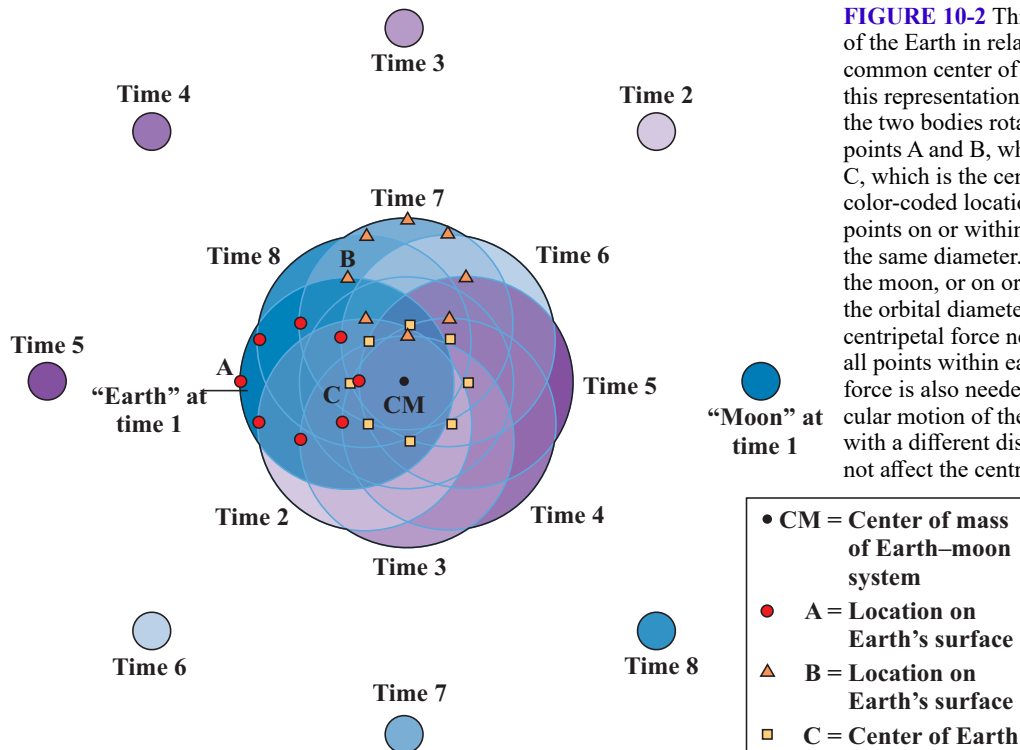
Time 3

Time 4

Time 2

Time 7

Time 8

B

Time 6

Time 5

A

"Earth" at time 1

C

CM

Time 5

"Moon" at time 1

Time 2

Time 4

Time 3

Time 6

Time 8

Time 7

FIGURE 10-2 Th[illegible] of the Earth in rela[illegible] common center of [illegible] this representation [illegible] the two bodies rota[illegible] points A and B, wh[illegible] C, which is the cen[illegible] color-coded locatio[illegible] points on or within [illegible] the same diameter. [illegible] the moon, or on or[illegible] the orbital diamete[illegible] centripetal force ne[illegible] all points within ea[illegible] force is also neede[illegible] cular motion of the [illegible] with a different dis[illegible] not affect the centr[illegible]

• CM = Center of mass of Earth–moon system

A = Location on Earth's surface

B = Location on Earth's surface

C = Center of Earth